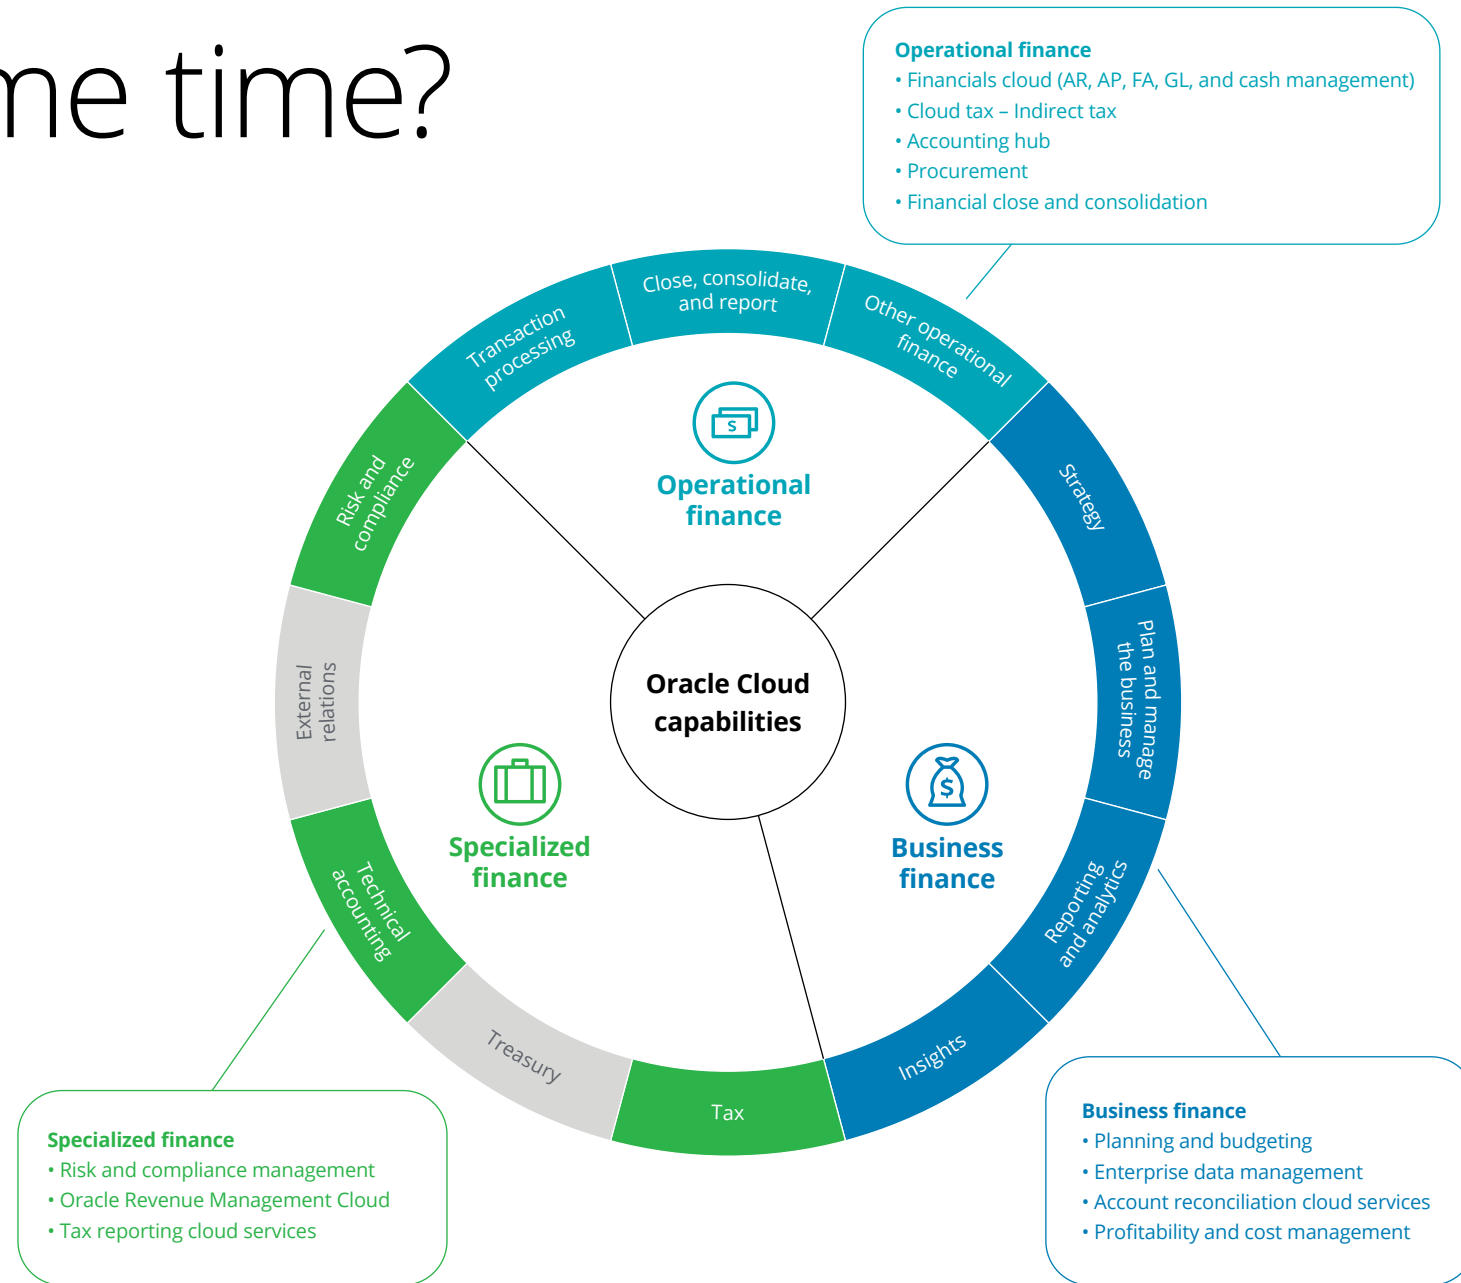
me time?

Operational finance
• Financials cloud (AR, AP, FA, GL, and cash management)
• Cloud tax – Indirect tax
• Accounting hub
• Procurement
• Financial close and consolidation

Close, consolidate, and report

Other operational finance

Transaction processing

Risk and compliance

Strategy

Operational finance

$

External relations

Oracle Cloud capabilities

Plan and manage the business

Specialized finance

Business finance

Technical accounting

Reporting and analytics

Treasury

Insights

Tax

Specialized finance
• Risk and compliance management
• Oracle Revenue Management Cloud
• Tax reporting cloud services

Business finance
• Planning and budgeting
• Enterprise data management
• Account reconciliation cloud services
• Profitability and cost management